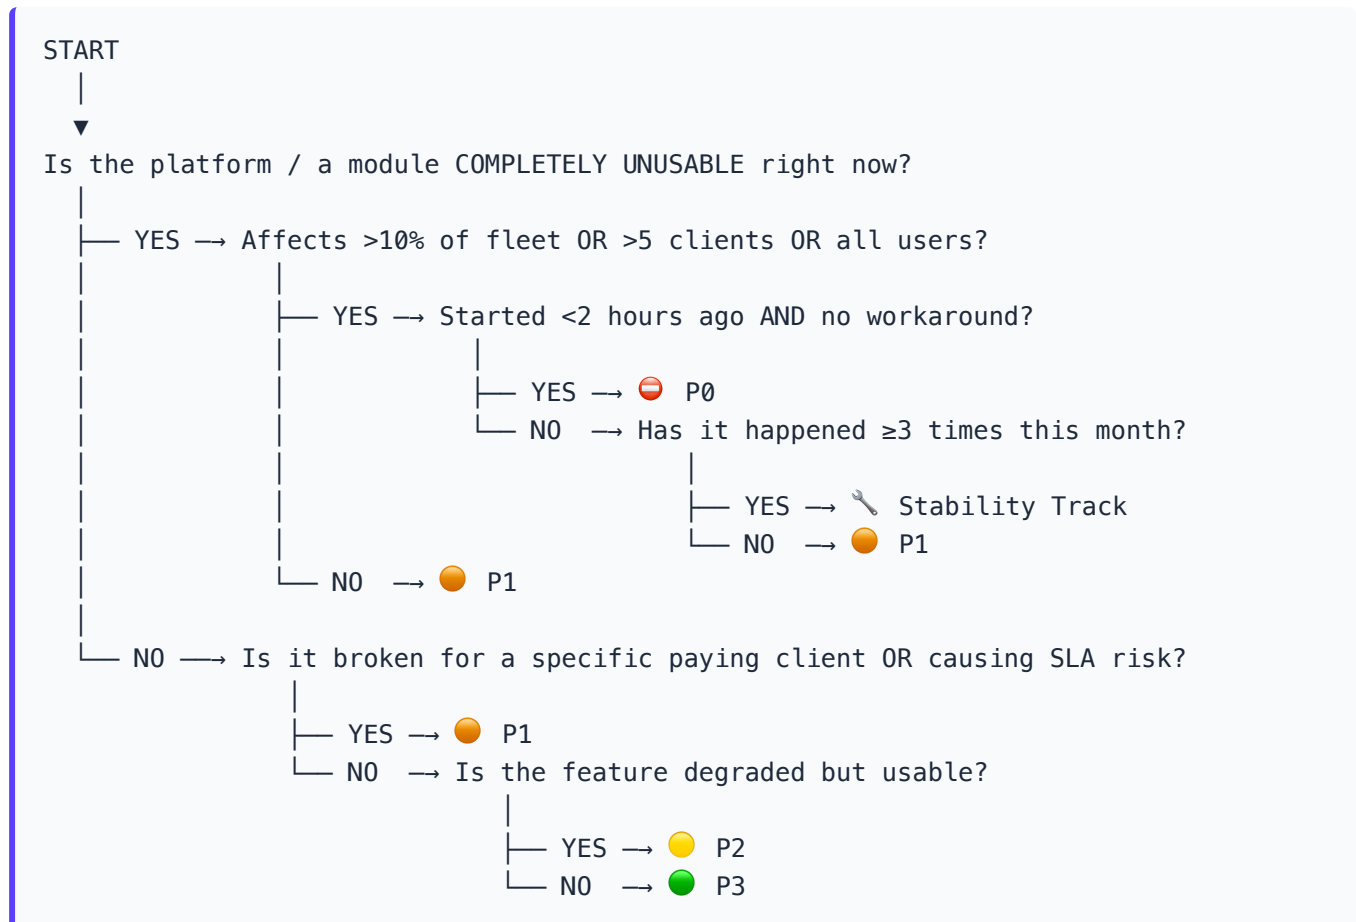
START
│
▼
Is the platform / a module COMPLETELY UNUSABLE right now?
│
├── YES → Affects >10% of fleet OR >5 clients OR all users?
│ │
│ ├── YES → Started <2 hours ago AND no workaround?
│ │ │
│ │ ├── YES → ⛔ P0
│ │ └── NO → Has it happened ≥3 times this month?
│ │ │
│ │ ├── YES → 🔧 Stability Track
│ │ └── NO → 🟠 P1
│ │
│ └── NO → 🟠 P1
│
└── NO → Is it broken for a specific paying client OR causing SLA risk?
│
├── YES → 🟠 P1
└── NO → Is the feature degraded but usable?
│
├── YES → 🟡 P2
└── NO → 🟢 P3